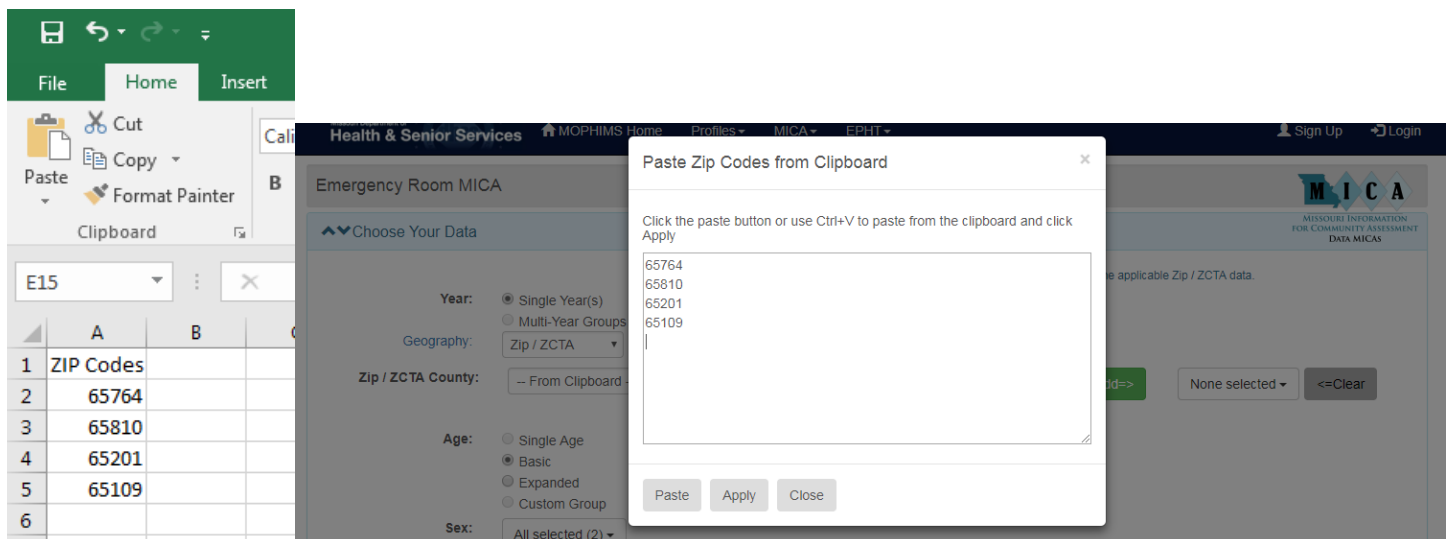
File Home Insert

Cut
Copy
Paste
Format Painter
Clipboard

Cali
B

E15

| | A | B |
|---|---|---|
| 1 | ZIP Codes | |
| 2 | 65764 | |
| 3 | 65810 | |
| 4 | 65201 | |
| 5 | 65109 | |
| 6 | | |

Health & Senior Services MOPHIMS Home Profiles MICA EPHT Sign Up Login

Emergency Room MICA

MICA
Missouri Information for Community Assessment
DATA MICAS

Choose Your Data

Year: Single Year(s) Multi-Year Groups

Geography: Zip / ZCTA

Zip / ZCTA County: -- From Clipboard

Age: Single Age Basic Expanded Custom Group

Sex: All selected (2)

e applicable Zip / ZCTA data.

dd=> None selected <=Clear

Paste Zip Codes from Clipboard ×

Click the paste button or use Ctrl+V to paste from the clipboard and click Apply

65764
65810
65201
65109

Paste Apply Close